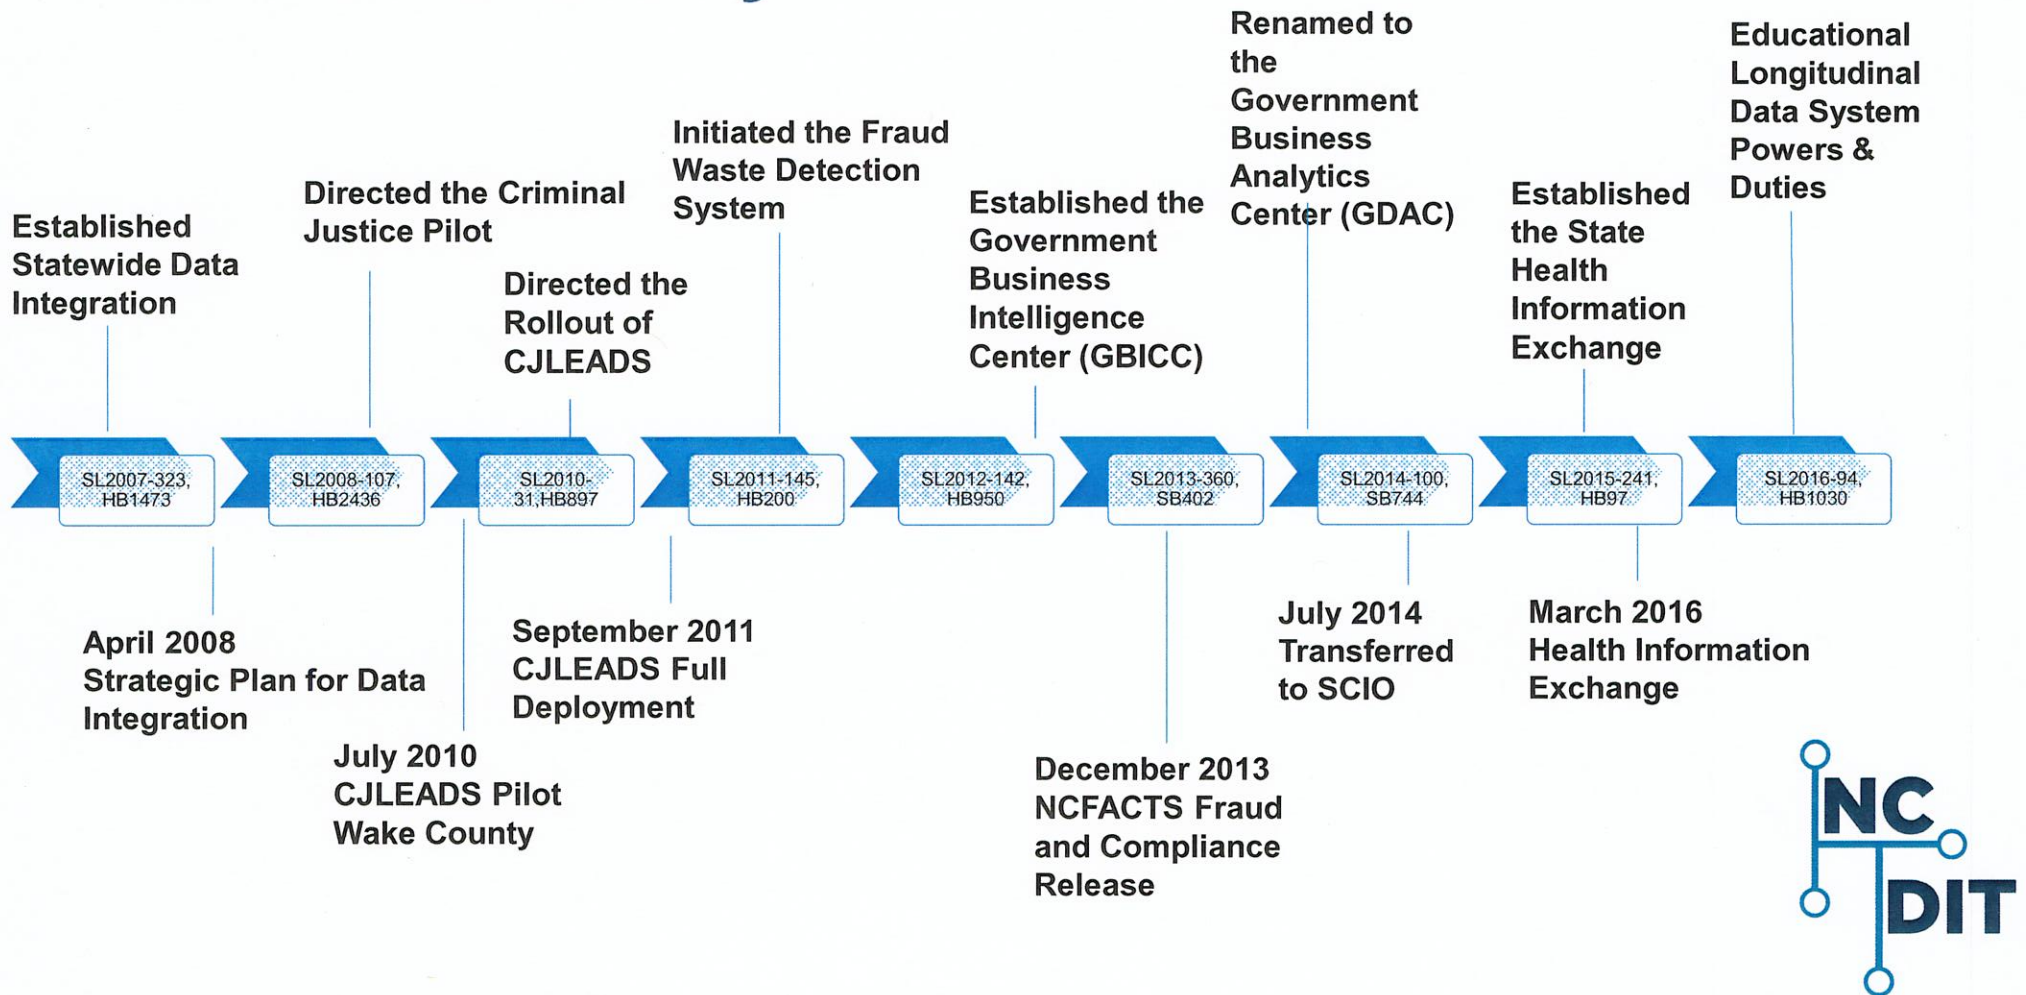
Renamed to the Government Business Analytics Center (GDAC)

Educational Longitudinal Data System Powers & Duties

Initiated the Fraud Waste Detection System

Directed the Criminal Justice Pilot

Established the Government Business Intelligence Center (GBICC)

Established the State Health Information Exchange

Established Statewide Data Integration

Directed the Rollout of CJLEADS

SL2007-323, HB1473

SL2008-107, HB2436

SL2010-31,HB897

SL2011-145, HB200

SL2012-142, HB950

SL2013-360, SB402

SL2014-100, SB744

SL2015-241, HB97

SL2016-94, HB1030

April 2008 Strategic Plan for Data Integration

September 2011 CJLEADS Full Deployment

July 2014 Transferred to SCIO

March 2016 Health Information Exchange

July 2010 CJLEADS Pilot Wake County

December 2013 NCFACTS Fraud and Compliance Release

NC DIT